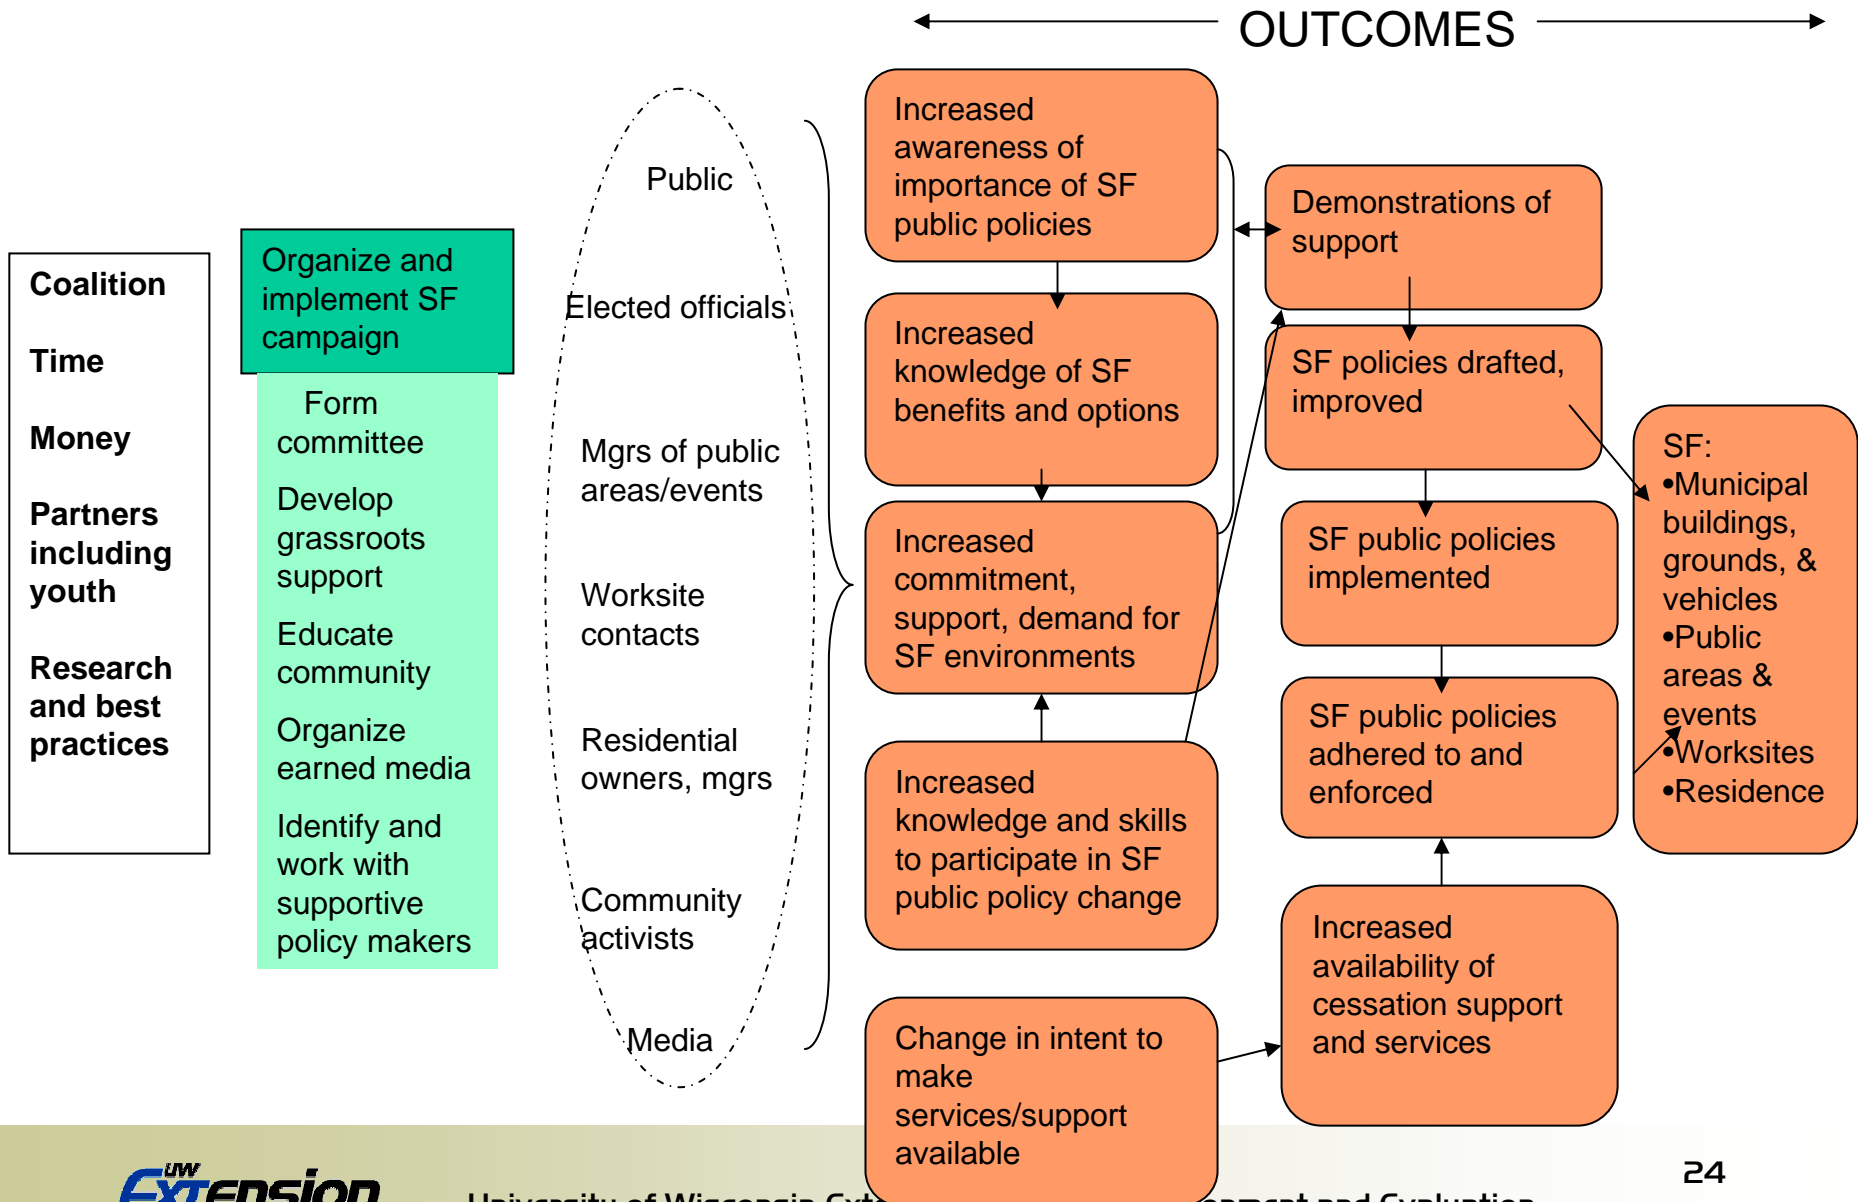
OUTCOMES

Coalition

Time

Money

Partners including youth

Research and best practices

Organize and implement SF campaign

Form committee

Develop grassroots support

Educate community

Organize earned media

Identify and work with supportive policy makers

Public

Elected officials

Mgrs of public areas/events

Worksite contacts

Residential owners, mgrs

Community activists

Media

Increased awareness of importance of SF public policies

Increased knowledge of SF benefits and options

Increased commitment, support, demand for SF environments

Increased knowledge and skills to participate in SF public policy change

Change in intent to make services/support available

Demonstrations of support

SF policies drafted, improved

SF public policies implemented

SF public policies adhered to and enforced

Increased availability of cessation support and services

SF:
•Municipal buildings, grounds, & vehicles
•Public areas & events
•Worksites
•Residence

UW Extension

University of Wisconsin-Ext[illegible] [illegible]ment and Evaluation

24